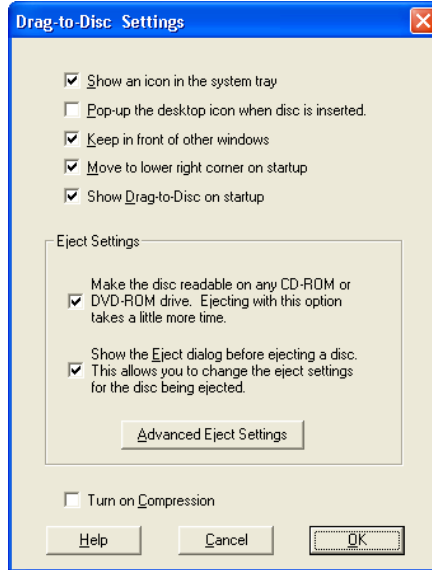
Drag-to-Disc Settings

Show an icon in the system tray

Pop-up the desktop icon when disc is inserted.

Keep in front of other windows

Move to lower right corner on startup

Show Drag-to-Disc on startup

Eject Settings

Make the disc readable on any CD-ROM or DVD-ROM drive. Ejecting with this option takes a little more time.

Show the Eject dialog before ejecting a disc. This allows you to change the eject settings for the disc being ejected.

Advanced Eject Settings

Turn on Compression

Help

Cancel

OK